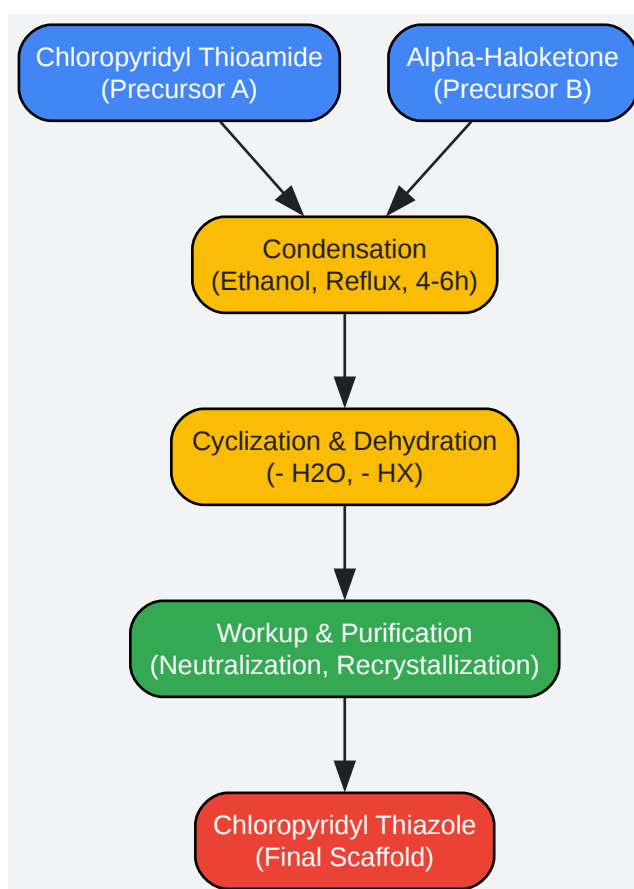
Chloropyridyl Thioamide
(Precursor A)

Alpha-Haloketone
(Precursor B)

Condensation
(Ethanol, Reflux, 4-6h)

Cyclization & Dehydration
(- H2O, - HX)

Workup & Purification
(Neutralization, Recrystallization)

Chloropyridyl Thiazole
(Final Scaffold)